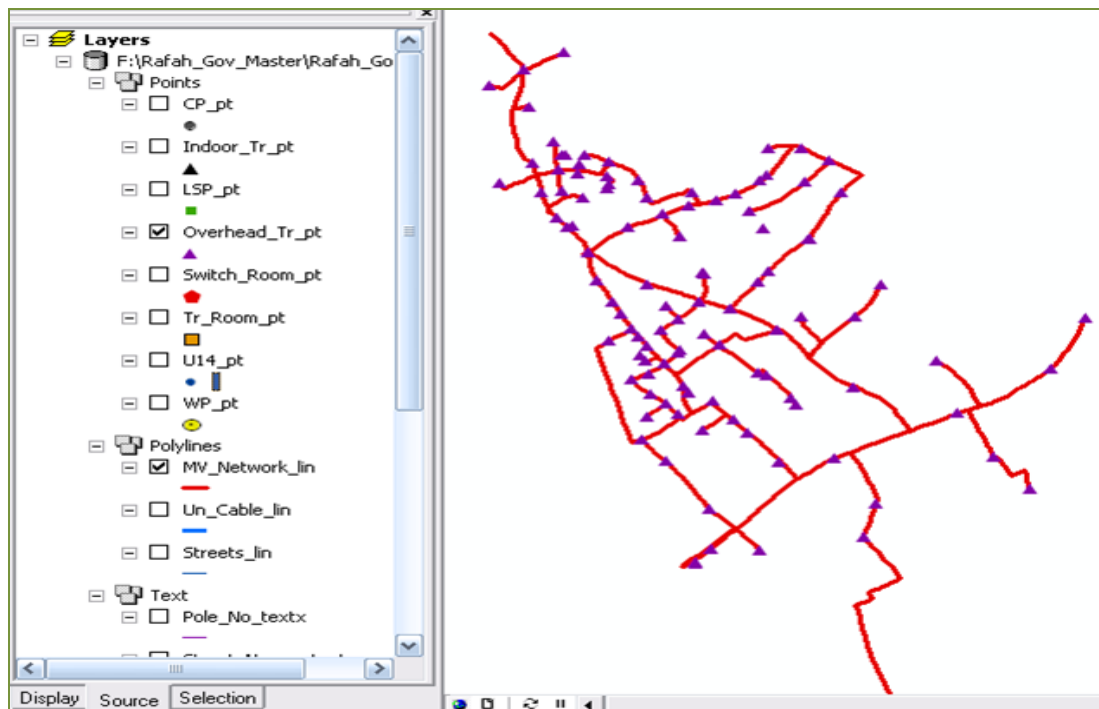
Layers
F:\Rafah_Gov_Master\Rafah_Go
Points
CP_pt
Indoor_Tr_pt
LSP_pt
Overhead_Tr_pt
Switch_Room_pt
Tr_Room_pt
U14_pt
WP_pt
Polylines
MV_Network_lin
Un_Cable_lin
Streets_lin
Text
Pole_No_textx
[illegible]

Display Source Selection